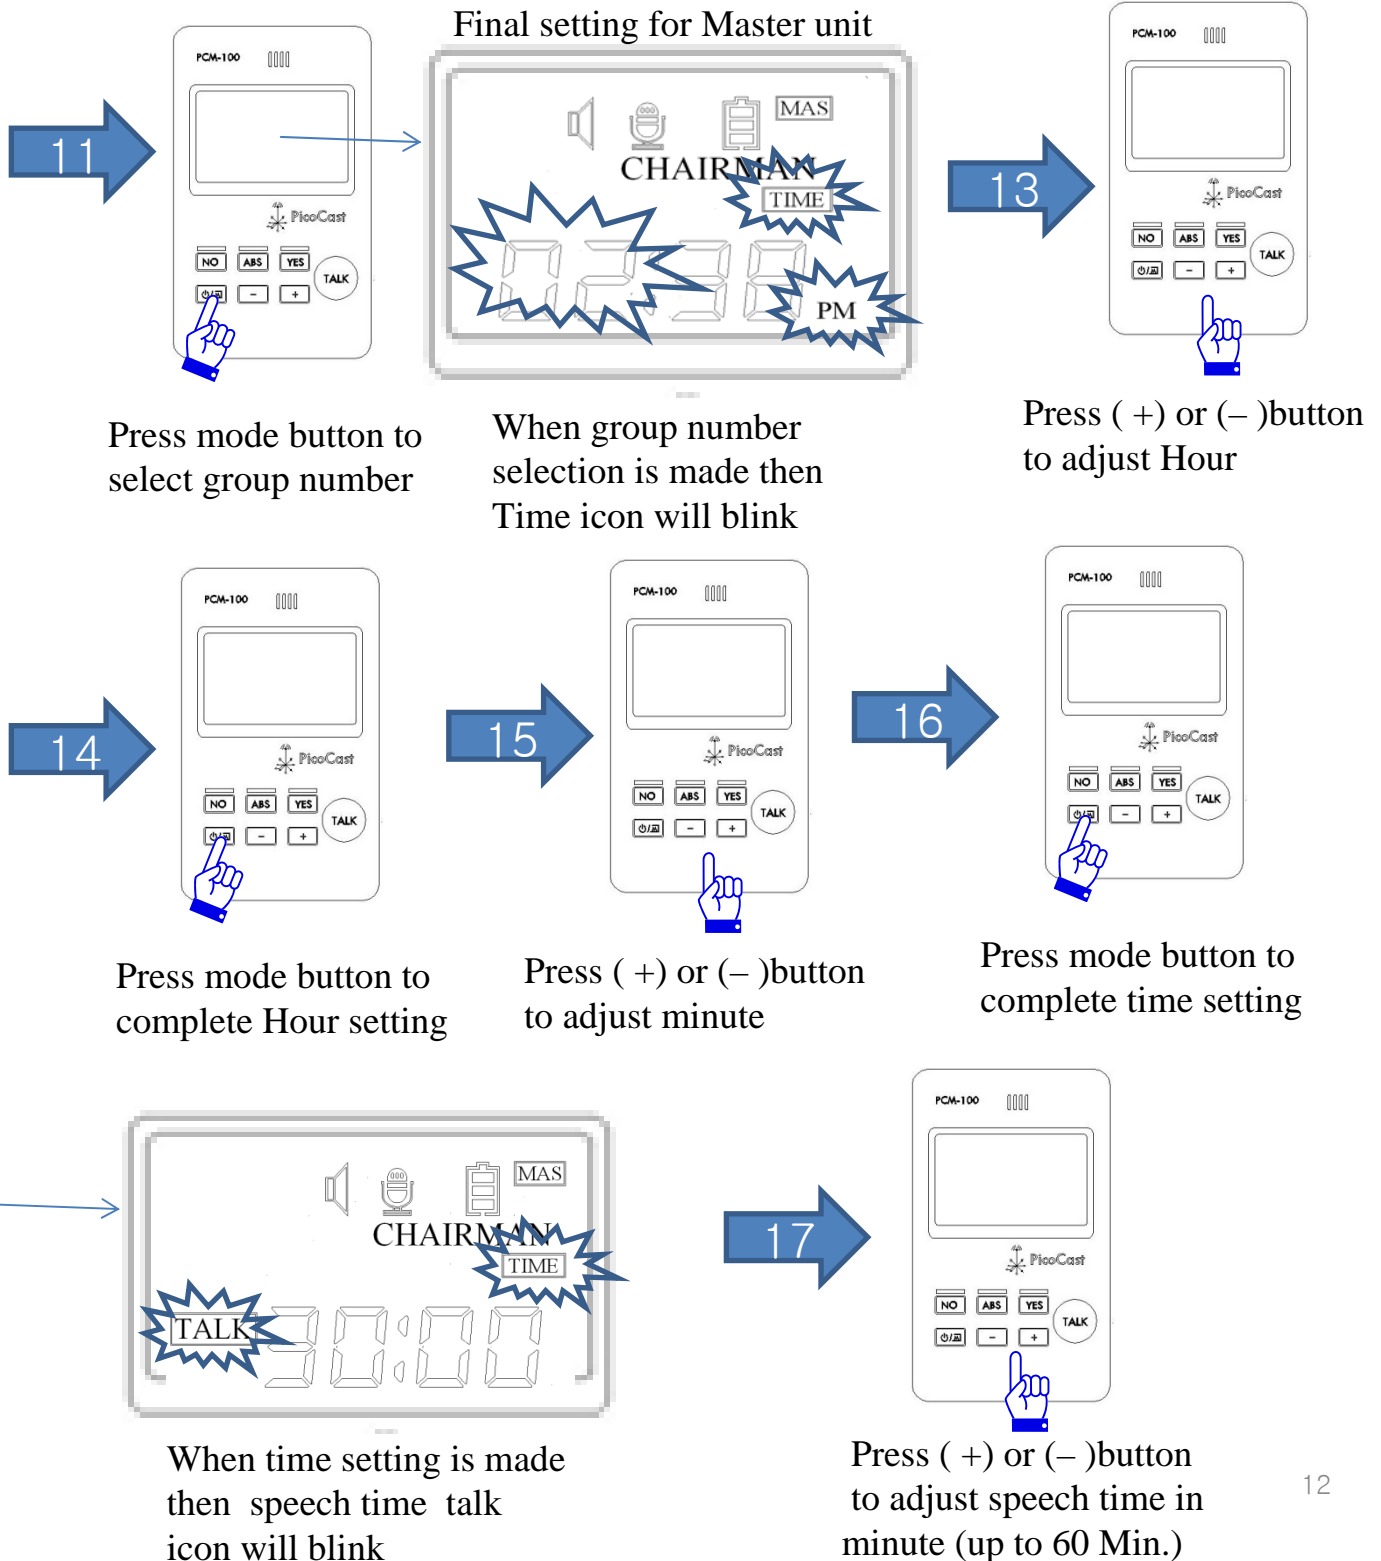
11

PCM-100

PicoCast

NO ABS YES TALK

- +

Final setting for Master unit

MAS

CHAIRMAN

TIME

PM

13

PCM-100

PicoCast

NO ABS YES TALK

- +

Press mode button to select group number

When group number selection is made then Time icon will blink

Press ( +) or (– )button to adjust Hour

14

PCM-100

PicoCast

NO ABS YES TALK

- +

15

PCM-100

PicoCast

NO ABS YES TALK

- +

16

PCM-100

PicoCast

NO ABS YES TALK

- +

Press mode button to complete Hour setting

Press ( +) or (– )button to adjust minute

Press mode button to complete time setting

MAS

CHAIRMAN

TIME

TALK

17

PCM-100

PicoCast

NO ABS YES TALK

- +

When time setting is made then speech time talk icon will blink

Press ( +) or (– )button to adjust speech time in minute (up to 60 Min.)

12